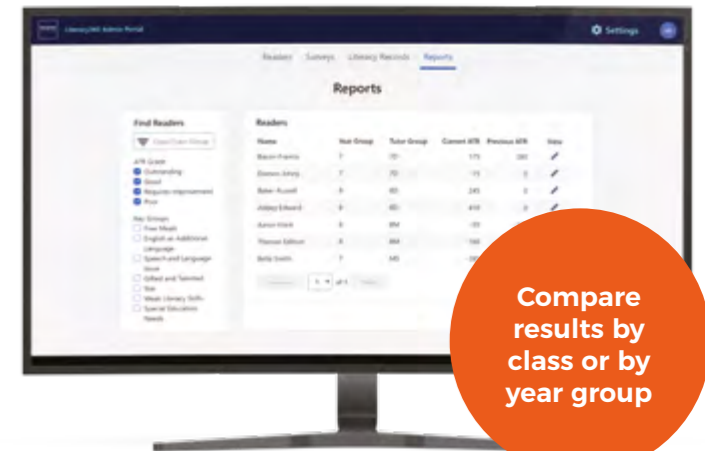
Literacy360 Admin Portal

Settings

Readers Surveys Literacy Records Reports

Reports

Find Readers

Class/Custom Group

ATR Grade
Outstanding
Good
Requires Improvement
Poor

Key Groups
Free Meals
English as an Additional Language
Speech and Language Issue
Gifted and Talented
Year
Weak Literacy Skills
Special Education Needs

Readers

| Name | Year Group | Tutor Group | Current ATR | Previous ATR | View |
|---|---|---|---|---|---|
| Bacon Francis | 7 | 7D | 173 | 283 | |
| Dawson Jenny | 7 | 7D | 15 | 0 | |
| Baker Russell | 8 | 8D | 245 | 0 | |
| Jobey Edward | 8 | 8D | 419 | 0 | |
| Aaron Kirk | 8 | 8M | 59 | | |
| Thomas Edison | 8 | 8M | 168 | | |
| Betty Smith | 7 | 7D | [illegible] | | |

Previous 1 of 1 Next

Compare results by class or by year group